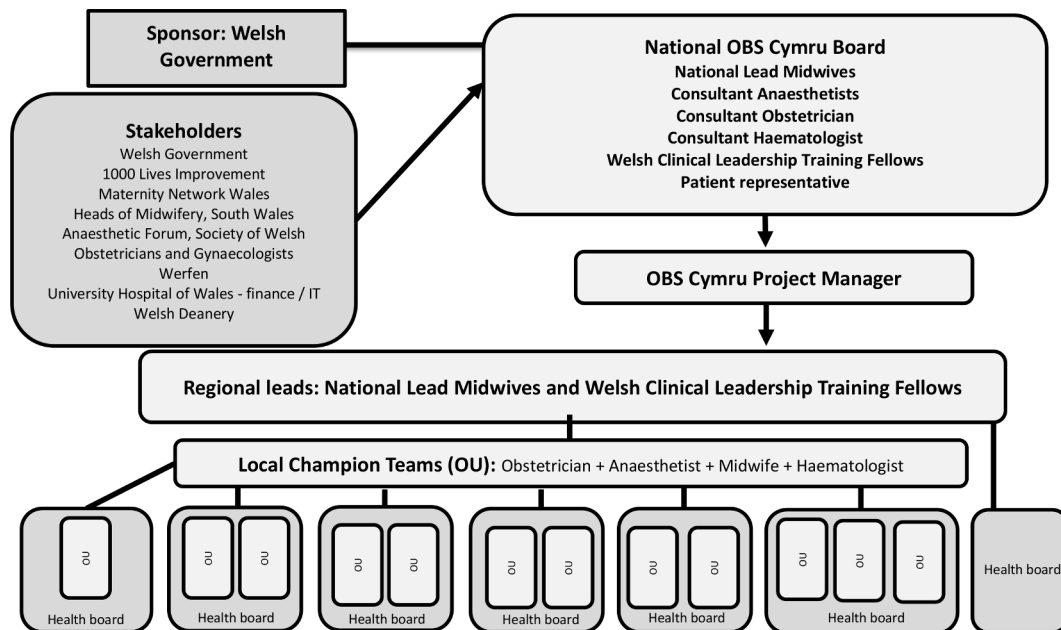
Sponsor: Welsh Government

National OBS Cymru Board
National Lead Midwives
Consultant Anaesthetists
Consultant Obstetrician
Consultant Haematologist
Welsh Clinical Leadership Training Fellows
Patient representative

Stakeholders
Welsh Government
1000 Lives Improvement
Maternity Network Wales
Heads of Midwifery, South Wales
Anaesthetic Forum, Society of Welsh Obstetricians and Gynaecologists
Werfen
University Hospital of Wales - finance / IT
Welsh Deanery

OBS Cymru Project Manager

Regional leads: National Lead Midwives and Welsh Clinical Leadership Training Fellows

Local Champion Teams (OU): Obstetrician + Anaesthetist + Midwife + Haematologist

OU
Health board

OU OU
Health board

OU OU
Health board

OU OU
Health board

OU OU
Health board

OU OU OU
Health board

Health board